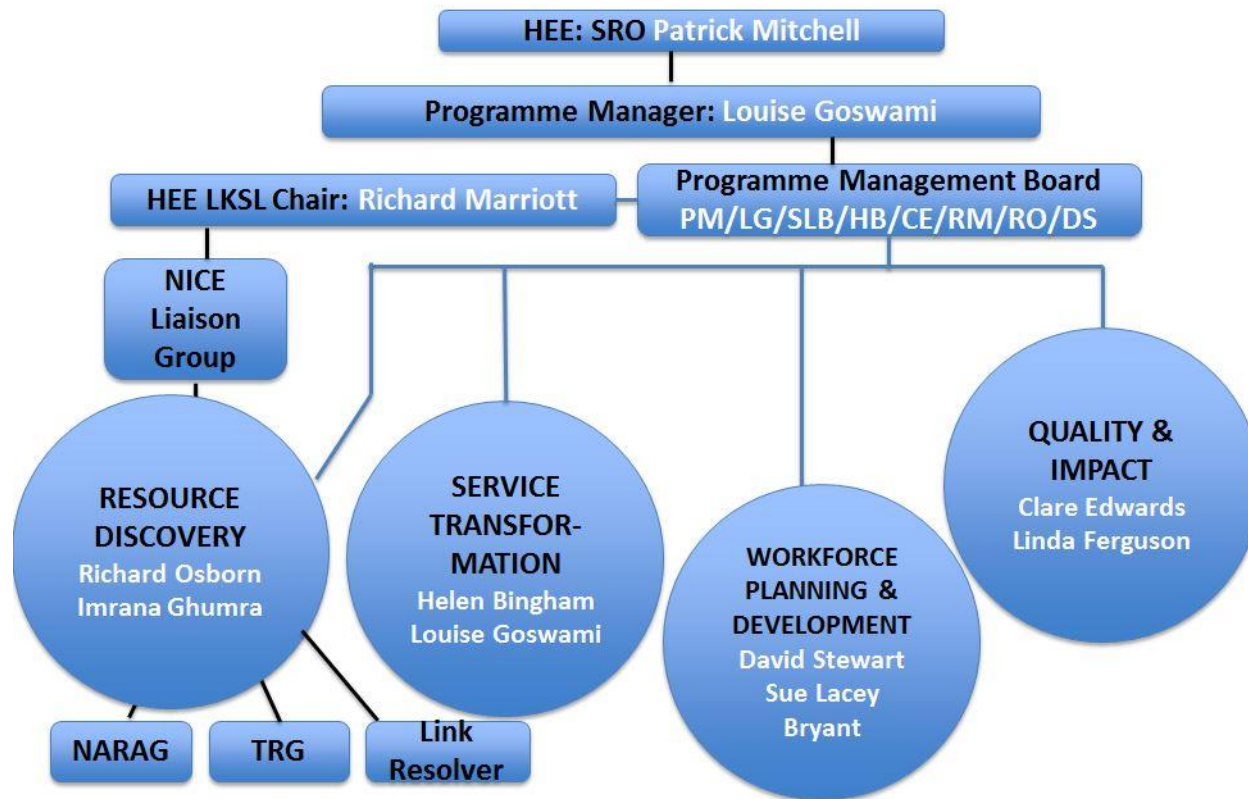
HEE: SRO Patrick Mitchell

Programme Manager: Louise Goswami

HEE LKSL Chair: Richard Marriott

Programme Management Board
PM/LG/SLB/HB/CE/RM/RO/DS

NICE Liaison Group

RESOURCE DISCOVERY
Richard Osborn
Imrana Ghumra

SERVICE TRANSFORMATION
Helen Bingham
Louise Goswami

WORKFORCE PLANNING & DEVELOPMENT
David Stewart
Sue Lacey Bryant

QUALITY & IMPACT
Clare Edwards
Linda Ferguson

NARAG

TRG

Link Resolver